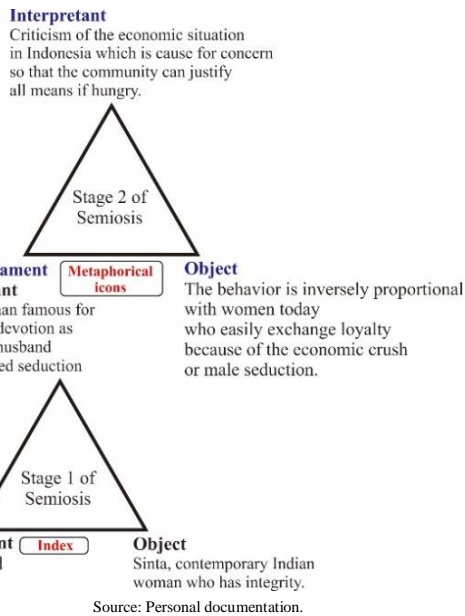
Interpretant
Criticism of the economic situation in Indonesia which is cause for concern so that the community can justify all means if hungry.

Stage 2 of Semiosis

ament
nt

Metaphorical icons

an famous for
devotion as
husband
ed seduction

Object
The behavior is inversely proportional with women today who easily exchange loyalty because of the economic crush or male seduction.

Stage 1 of Semiosis

nt

Index

Object
Sinta, contemporary Indian woman who has integrity.

Source: Personal documentation.